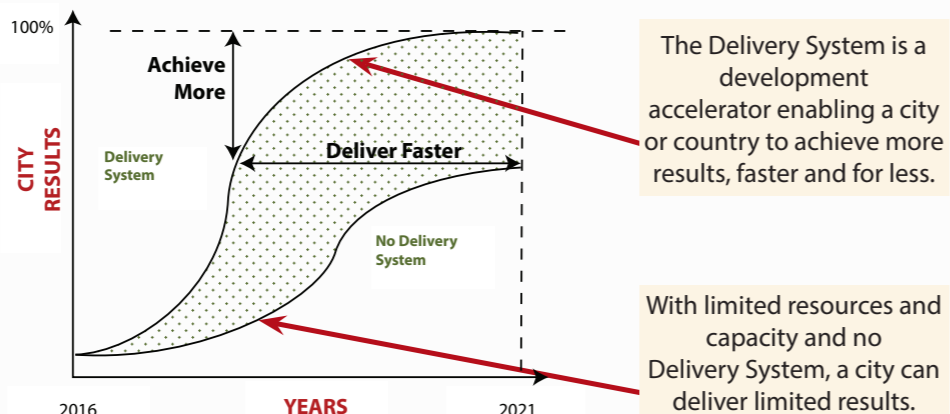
100%

CITY RESULTS

Achieve More

Delivery System

Deliver Faster

No Delivery System

2016

YEARS

2021

The Delivery System is a development accelerator enabling a city or country to achieve more results, faster and for less.

With limited resources and capacity and no Delivery System, a city can deliver limited results.